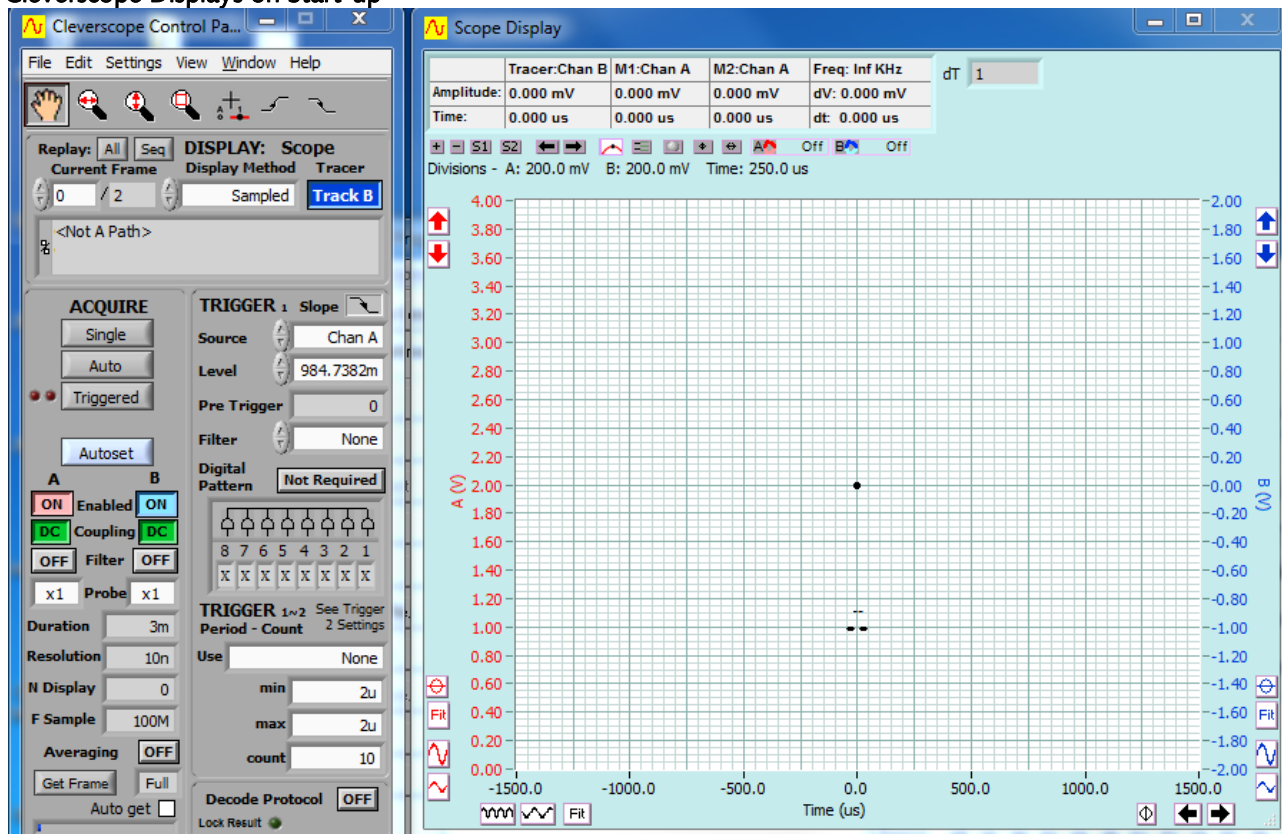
Cleverscope Displays on start-up

Cleverscope Control Pa...

File Edit Settings View Window Help

Replay: All Seq DISPLAY: Scope
Current Frame Display Method Tracer
0 / 2 Sampled Track B

<Not A Path>

ACQUIRE
Single
Auto
Triggered

Autoset

A B
ON Enabled ON
DC Coupling DC
OFF Filter OFF
x1 Probe x1
Duration 3m
Resolution 10n
N Display 0
F Sample 100M
Averaging OFF
Get Frame Full
Auto get

TRIGGER 1 Slope
Source Chan A
Level 984.7382m
Pre Trigger 0
Filter None
Digital Pattern Not Required
8 7 6 5 4 3 2 1
X X X X X X X X

TRIGGER 1~2 See Trigger 2 Settings
Period - Count
Use None
min 2u
max 2u
count 10

Decode Protocol OFF
Lock Result

Scope Display

| | Tracer:Chan B | M1:Chan A | M2:Chan A | Freq: Inf KHz |
|---|---|---|---|---|
| Amplitude: | 0.000 mV | 0.000 mV | 0.000 mV | dV: 0.000 mV |
| Time: | 0.000 us | 0.000 us | 0.000 us | dt: 0.000 us |

dT 1

+ - S1 S2 Off Off

Divisions - A: 200.0 mV B: 200.0 mV Time: 250.0 us

A (V): 4.00 3.80 3.60 3.40 3.20 3.00 2.80 2.60 2.40 2.20 2.00 1.80 1.60 1.40 1.20 1.00 0.80 0.60 0.40 0.20 0.00

B (V): 2.00 1.80 1.60 1.40 1.20 1.00 0.80 0.60 0.40 0.20 0.00 -0.20 -0.40 -0.60 -0.80 -1.00 -1.20 -1.40 -1.60 -1.80 -2.00

-1500.0 -1000.0 -500.0 0.0 500.0 1000.0 1500.0
Time (us)

Fit Fit Fit